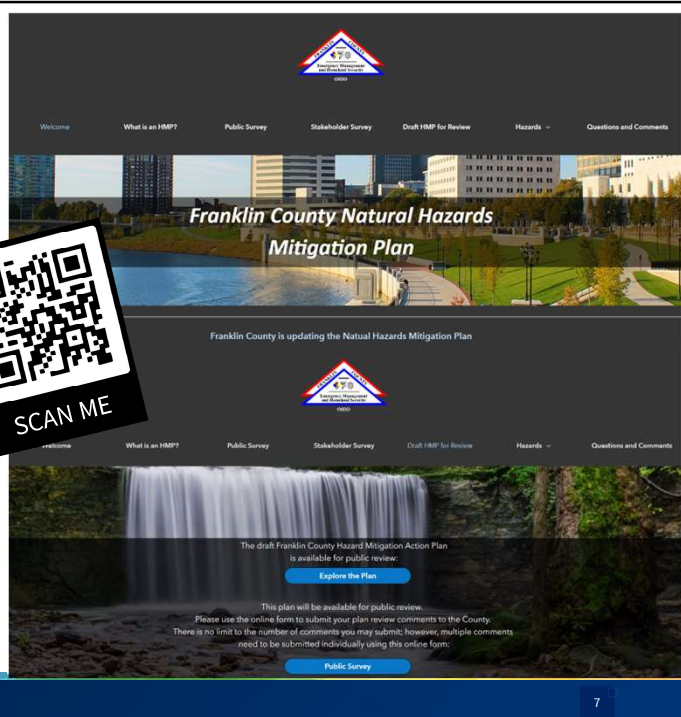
Franklin County Emergency Management and Homeland Security OHIO

Welcome What is an HMP? Public Survey Stakeholder Survey Draft HMP for Review Hazards ⌄ Questions and Comments

Franklin County Natural Hazards Mitigation Plan

Franklin County is updating the Natual Hazards Mitigation Plan

SCAN ME

Franklin County Emergency Management and Homeland Security OHIO

Welcome What is an HMP? Public Survey Stakeholder Survey Draft HMP for Review Hazards ⌄ Questions and Comments

The draft Franklin County Hazard Mitigation Action Plan is available for public review:

Explore the Plan

This plan will be available for public review. Please use the online form to submit your plan review comments to the County. There is no limit to the number of comments you may submit; however, multiple comments need to be submitted individually using this online form:

Public Survey

7